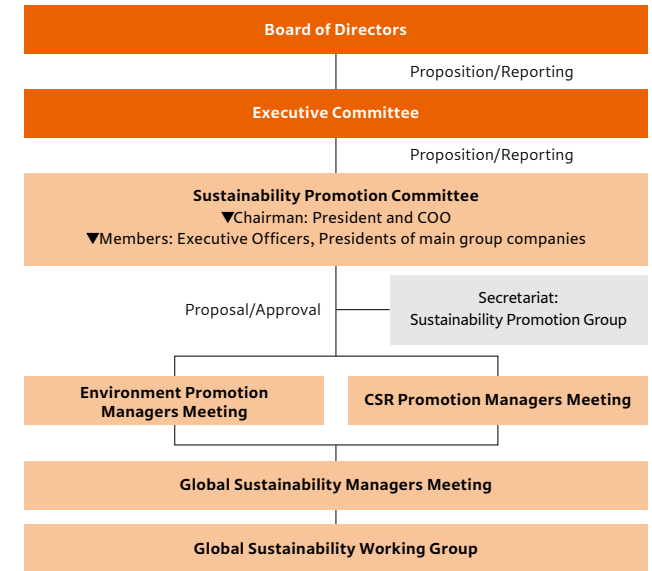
Board of Directors

Proposition/Reporting

Executive Committee

Proposition/Reporting

Sustainability Promotion Committee
▼Chairman: President and COO
▼Members: Executive Officers, Presidents of main group companies

Proposal/Approval

Secretariat:
Sustainability Promotion Group

Environment Promotion Managers Meeting

CSR Promotion Managers Meeting

Global Sustainability Managers Meeting

Global Sustainability Working Group